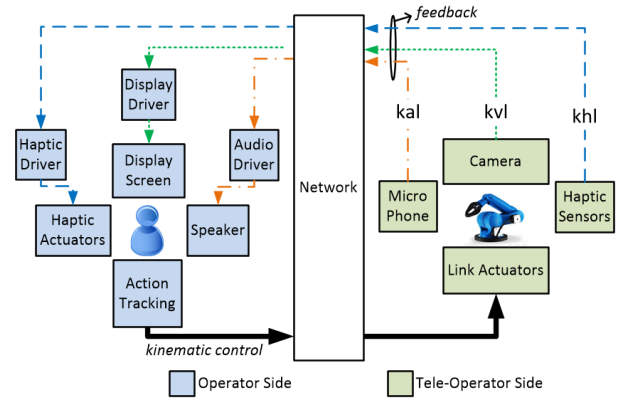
feedback

Display Driver

Haptic Driver

Display Screen

Audio Driver

Network

kal

kvl

khl

Camera

Haptic Actuators

Speaker

Micro Phone

Haptic Sensors

Action Tracking

Link Actuators

kinematic control

Operator Side

Tele-Operator Side